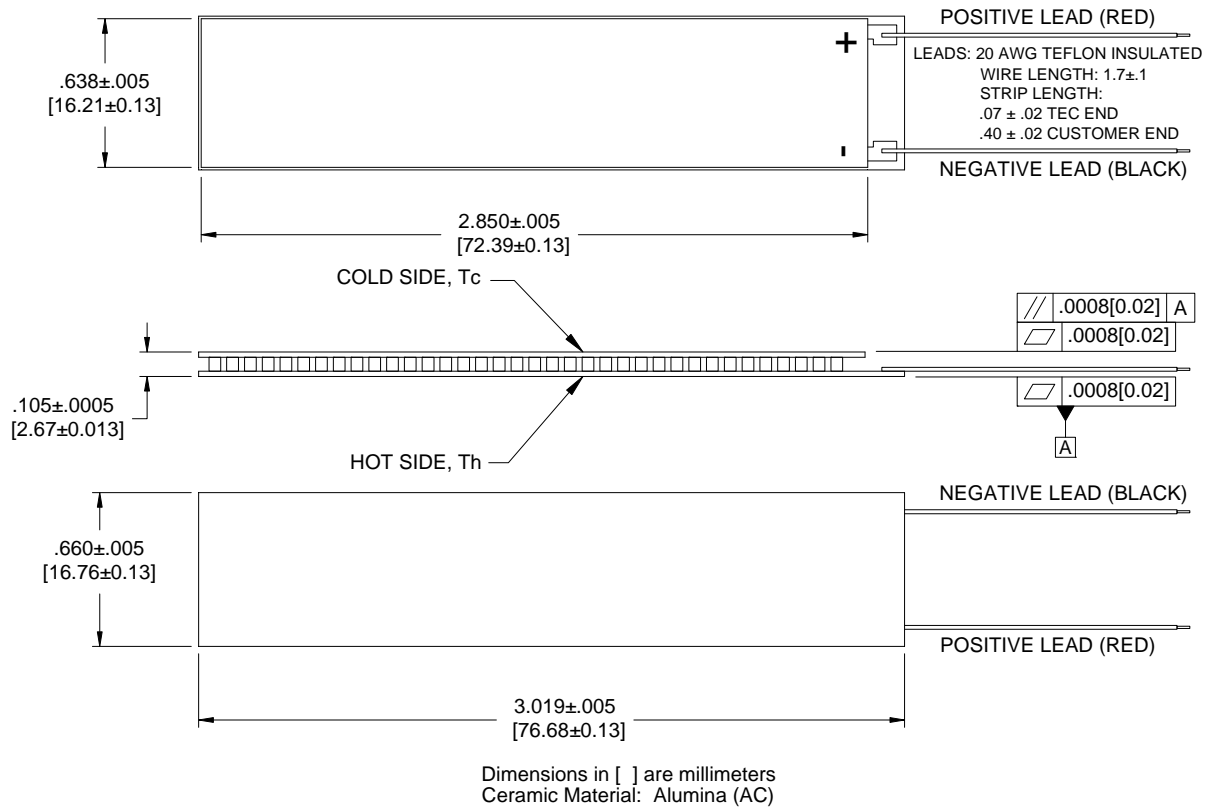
POSITIVE LEAD (RED)

+

LEADS: 20 AWG TEFLON INSULATED
WIRE LENGTH: 1.7±.1
STRIP LENGTH:
.07 ± .02 TEC END
.40 ± .02 CUSTOMER END

.638±.005
[16.21±0.13]

-

NEGATIVE LEAD (BLACK)

2.850±.005
[72.39±0.13]

COLD SIDE, Tc

// .0008[0.02] A

⏥ .0008[0.02]

.105±.0005
[2.67±0.013]

⏥ .0008[0.02]

A

HOT SIDE, Th

NEGATIVE LEAD (BLACK)

.660±.005
[16.76±0.13]

POSITIVE LEAD (RED)

3.019±.005
[76.68±0.13]

Dimensions in [ ] are millimeters
Ceramic Material: Alumina (AC)